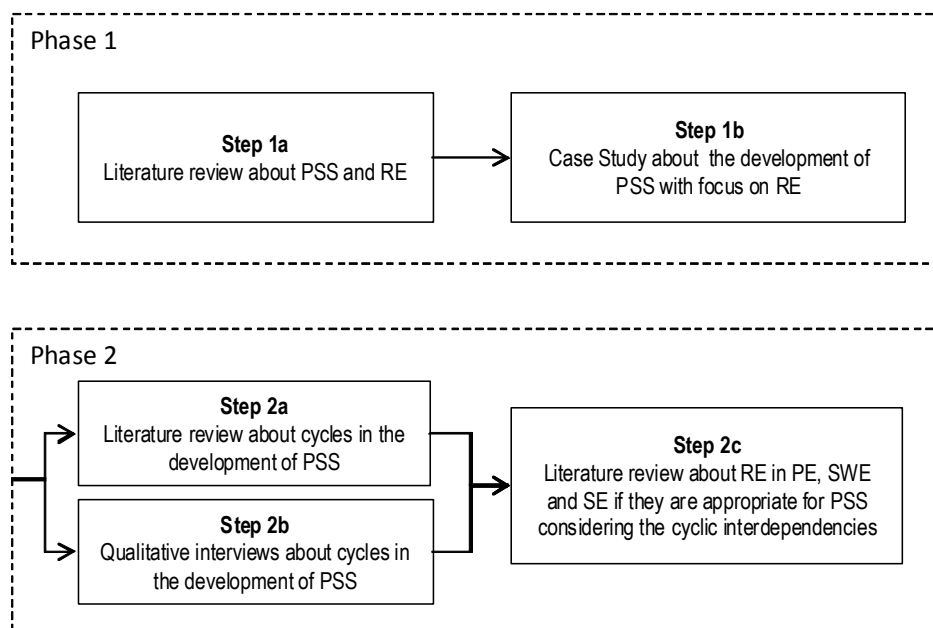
Phase 1

**Step 1a**
Literature review about PSS and RE

**Step 1b**
Case Study about the development of PSS with focus on RE

Phase 2

**Step 2a**
Literature review about cycles in the development of PSS

**Step 2b**
Qualitative interviews about cycles in the development of PSS

**Step 2c**
Literature review about RE in PE, SWE and SE if they are appropriate for PSS considering the cyclic interdependencies